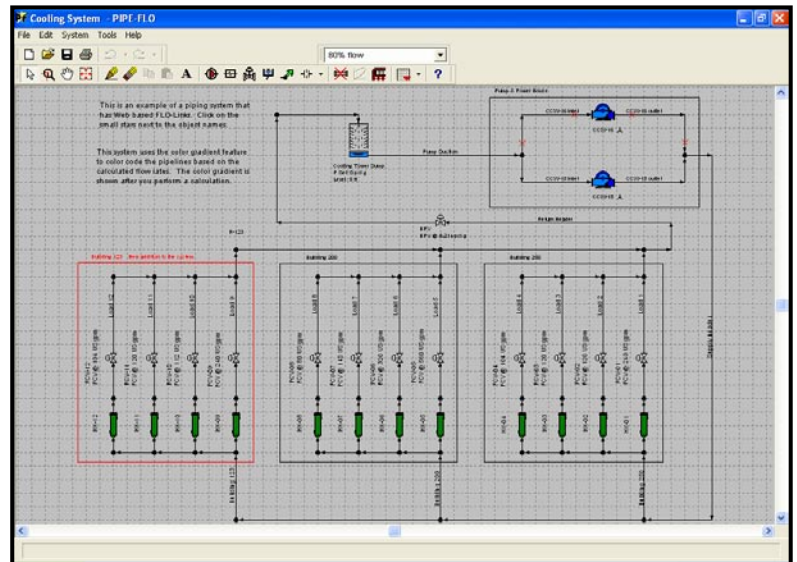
Cooling System - PIPE-FLO

File Edit System Tools Help

80% flow

A

?

This is an example of a piping system that has Web based FLO-Links. Click on the small stars next to the object names.

This system uses the color gradient feature to color code the pipelines based on the calculated flow rates. The color gradient is shown after you perform a calculation.

Pump & Power Room

CCSW-01 inlet

CCSW-01 outlet

CCSW-01 A

Cooling Tower Basin
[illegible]

Pump Suction

CCSW-02 inlet

CCSW-02 outlet

CCSW-02 A

Return Header

BPV
BPV @ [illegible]

P-123

Building 123 - New addition to the system

Building 200

Building 250

Load 12

Load 11

Load 10

Load 9

Load 8

Load 7

Load 6

Load 5

Load 4

Load 3

Load 2

Load 1

HX-12

HX-11

HX-10

HX-09

HX-08

HX-07

HX-06

HX-05

HX-04

HX-03

HX-02

HX-01

Building 123

Building 200

Building 250

Supply Header